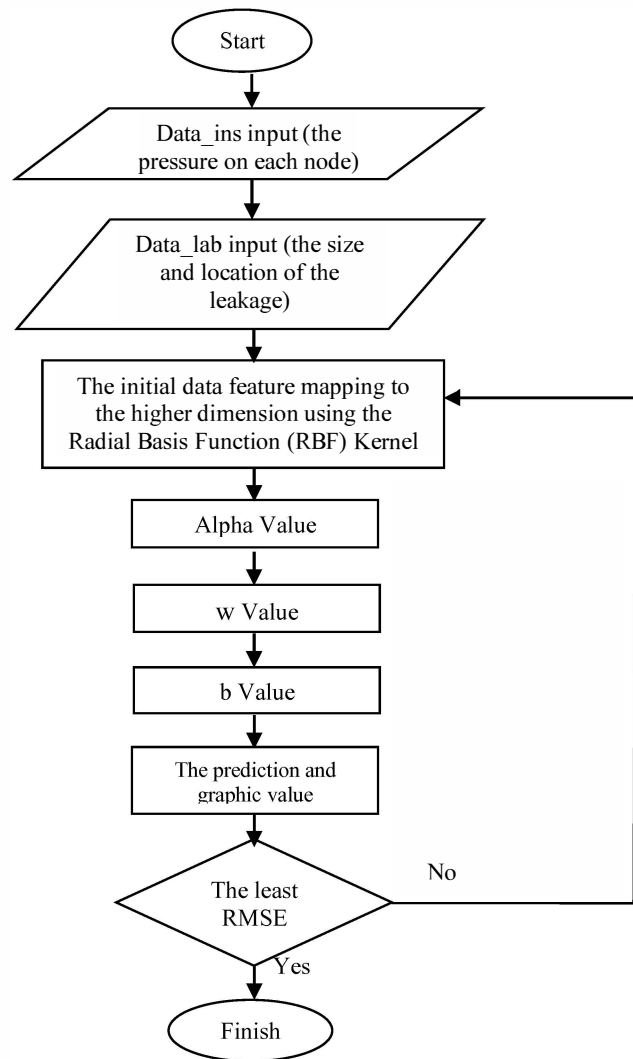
Start

Data_ins input (the pressure on each node)

Data_lab input (the size and location of the leakage)

The initial data feature mapping to the higher dimension using the Radial Basis Function (RBF) Kernel

Alpha Value

w Value

b Value

The prediction and graphic value

The least RMSE

No

Yes

Finish